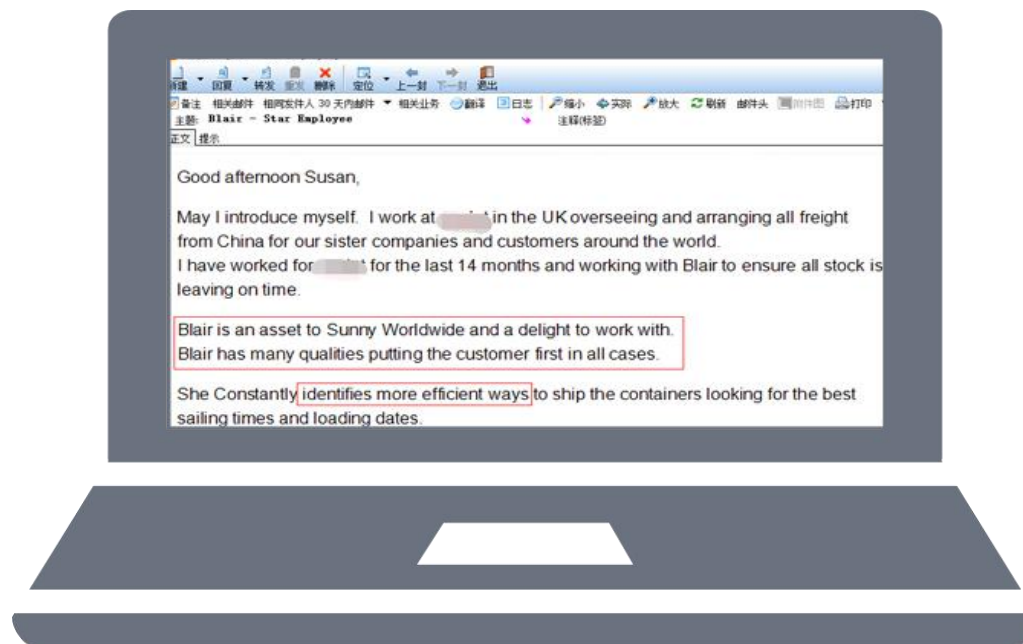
新建 回复 转发 重发 删除 定位 上一封 下一封 退出
备注 相关邮件 相同发件人 30 天内邮件 相关业务 翻译 日志 缩小 实际 放大 刷新 邮件头 附件图 打印
主题: Blair - Star Employee 注释(标签)
正文 提示

Good afternoon Susan,

May I introduce myself. I work at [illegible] in the UK overseeing and arranging all freight from China for our sister companies and customers around the world.
I have worked for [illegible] for the last 14 months and working with Blair to ensure all stock is leaving on time.

Blair is an asset to Sunny Worldwide and a delight to work with.
Blair has many qualities putting the customer first in all cases.

She Constantly identifies more efficient ways to ship the containers looking for the best sailing times and loading dates.